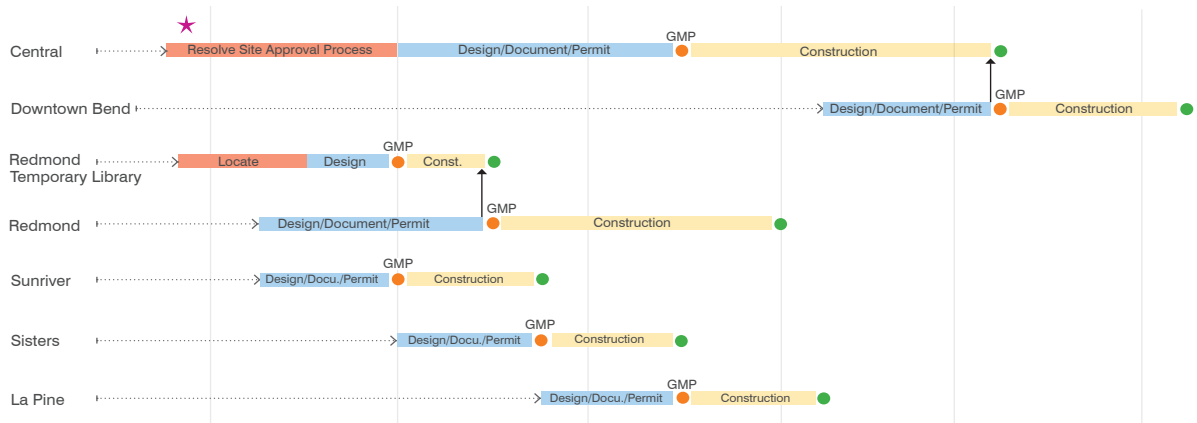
Central
Resolve Site Approval Process
Design/Document/Permit
GMP
Construction

Downtown Bend
Design/Document/Permit
GMP
Construction

Redmond Temporary Library
Locate
Design
GMP
Const.

Redmond
Design/Document/Permit
GMP
Construction

Sunriver
Design/Docu./Permit
GMP
Construction

Sisters
Design/Docu./Permit
GMP
Construction

La Pine
Design/Docu./Permit
GMP
Construction